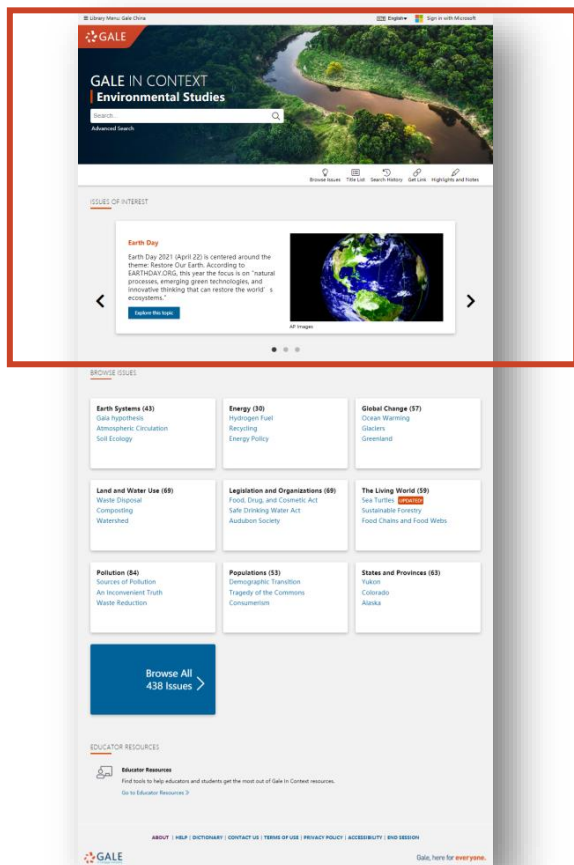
☰ Library Menu: Gale China

English▾ Sign in with Microsoft

GALE

GALE IN CONTEXT
Environmental Studies

Search...

Advanced Search

Browse Issues Title List Search History Get Link Highlights and Notes

ISSUES OF INTEREST

Earth Day

Earth Day 2021 (April 22) is centered around the theme: Restore Our Earth. According to EARTHDAY.ORG, this year the focus is on "natural processes, emerging green technologies, and innovative thinking that can restore the world's ecosystems."

Explore this topic

AP Images

BROWSE ISSUES

Earth Systems (43)
Gaia hypothesis
Atmospheric Circulation
Soil Ecology

Energy (30)
Hydrogen Fuel
Recycling
Energy Policy

Global Change (57)
Ocean Warming
Glaciers
Greenland

Land and Water Use (69)
Waste Disposal
Composting
Watershed

Legislation and Organizations (69)
Food, Drug, and Cosmetic Act
Safe Drinking Water Act
Audubon Society

The Living World (59)
Sea Turtles UPDATED
Sustainable Forestry
Food Chains and Food Webs

Pollution (84)
Sources of Pollution
An Inconvenient Truth
Waste Reduction

Populations (53)
Demographic Transition
Tragedy of the Commons
Consumerism

States and Provinces (63)
Yukon
Colorado
Alaska

Browse All 438 Issues

EDUCATOR RESOURCES

Educator Resources
Find tools to help educators and students get the most out of Gale In Context resources.
Go to Educator Resources

ABOUT | HELP | DICTIONARY | CONTACT US | TERMS OF USE | PRIVACY POLICY | ACCESSIBILITY | END SESSION

GALE

Gale, here for everyone.